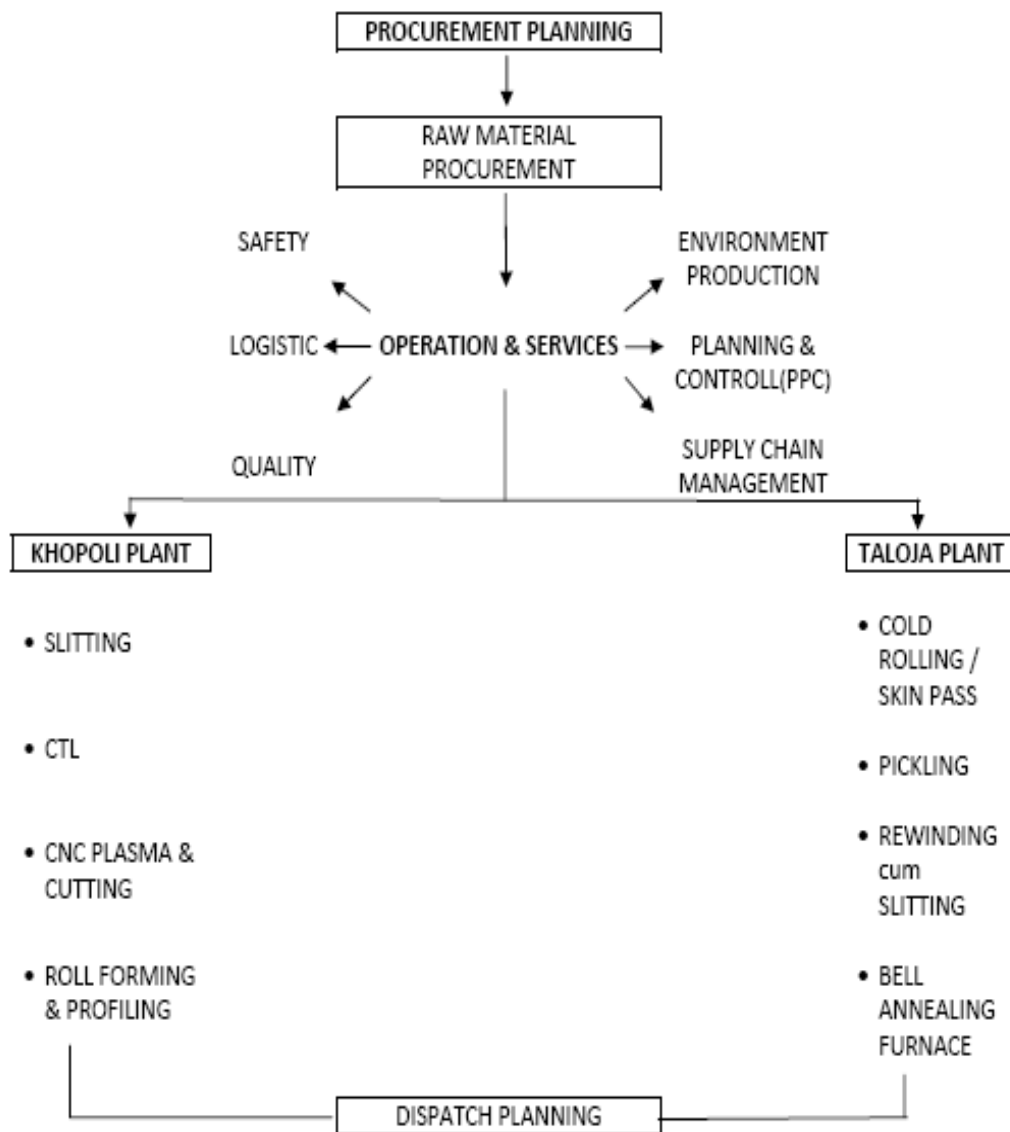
PROCUREMENT PLANNING

RAW MATERIAL PROCUREMENT

SAFETY

ENVIRONMENT PRODUCTION

LOGISTIC

OPERATION & SERVICES

PLANNING & CONTROLL(PPC)

QUALITY

SUPPLY CHAIN MANAGEMENT

KHOPOLI PLANT

- SLITTING
- CTL
- CNC PLASMA & CUTTING
- ROLL FORMING & PROFILING

TALOJA PLANT

- COLD ROLLING / SKIN PASS
- PICKLING
- REWINDING cum SLITTING
- BELL ANNEALING FURNACE

DISPATCH PLANNING